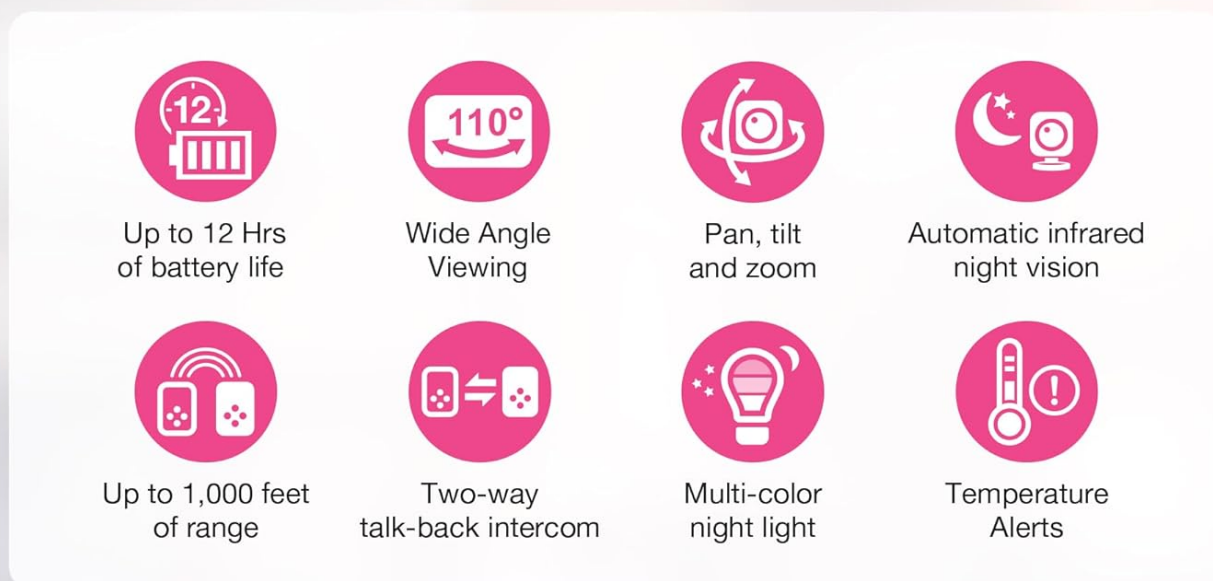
12

Up to 12 Hrs of battery life

110°

Wide Angle Viewing

Pan, tilt and zoom

Automatic infrared night vision

Up to 1,000 feet of range

Two-way talk-back intercom

Multi-color night light

Temperature Alerts